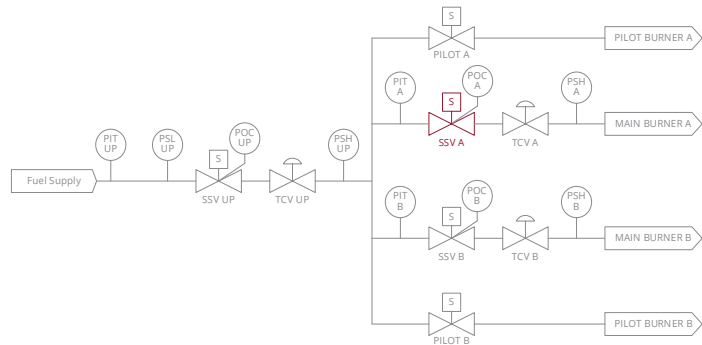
S
PILOT A
PILOT BURNER A

PIT A
POC A
S
SSV A
TCV A
PSH A
MAIN BURNER A

Fuel Supply
PIT UP
PSL UP
POC UP
S
SSV UP
TCV UP
PSH UP

PIT B
POC B
S
SSV B
TCV B
PSH B
MAIN BURNER B

S
PILOT B
PILOT BURNER B